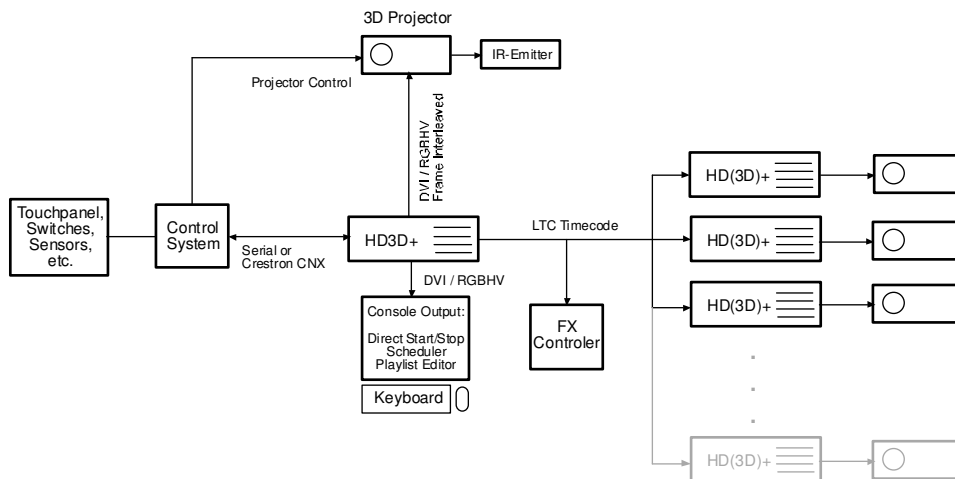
3D Projector

IR-Emitter

Projector Control

DVI / RGBHV
Frame Interleaved

Touchpanel, Switches, Sensors, etc.

Control System

Serial or Crestron CNX

HD3D+

LTC Timecode

DVI / RGBHV

Console Output:

Direct Start/Stop
Scheduler
Playlist Editor

Keyboard

FX Controler

HD(3D)+

HD(3D)+

HD(3D)+

HD(3D)+